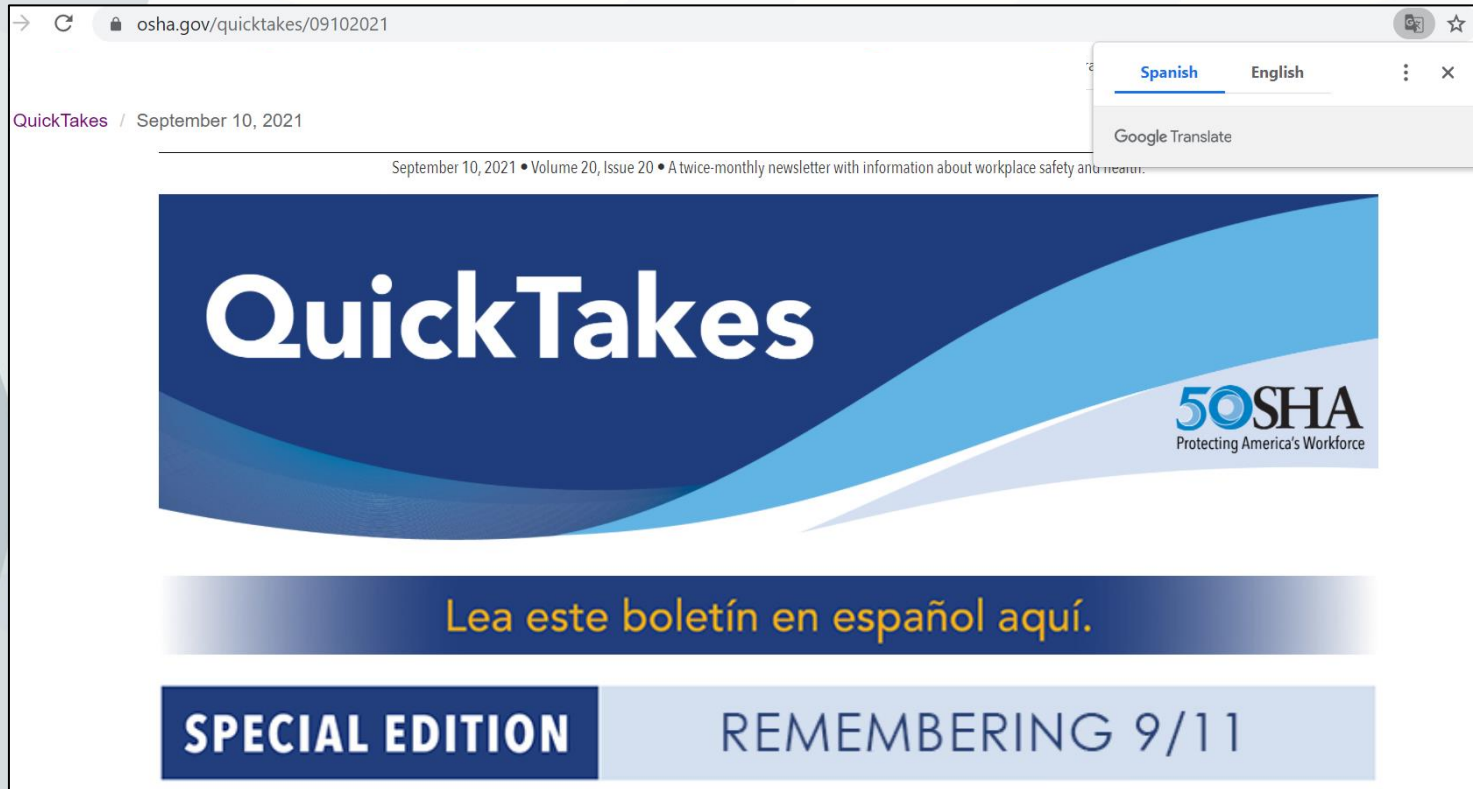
osha.gov/quicktakes/09102021

Spanish English

Google Translate

QuickTakes / September 10, 2021

September 10, 2021 • Volume 20, Issue 20 • A twice-monthly newsletter with information about workplace safety and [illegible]

QuickTakes

50SHA
Protecting America's Workforce

Lea este boletín en español aquí.

SPECIAL EDITION REMEMBERING 9/11